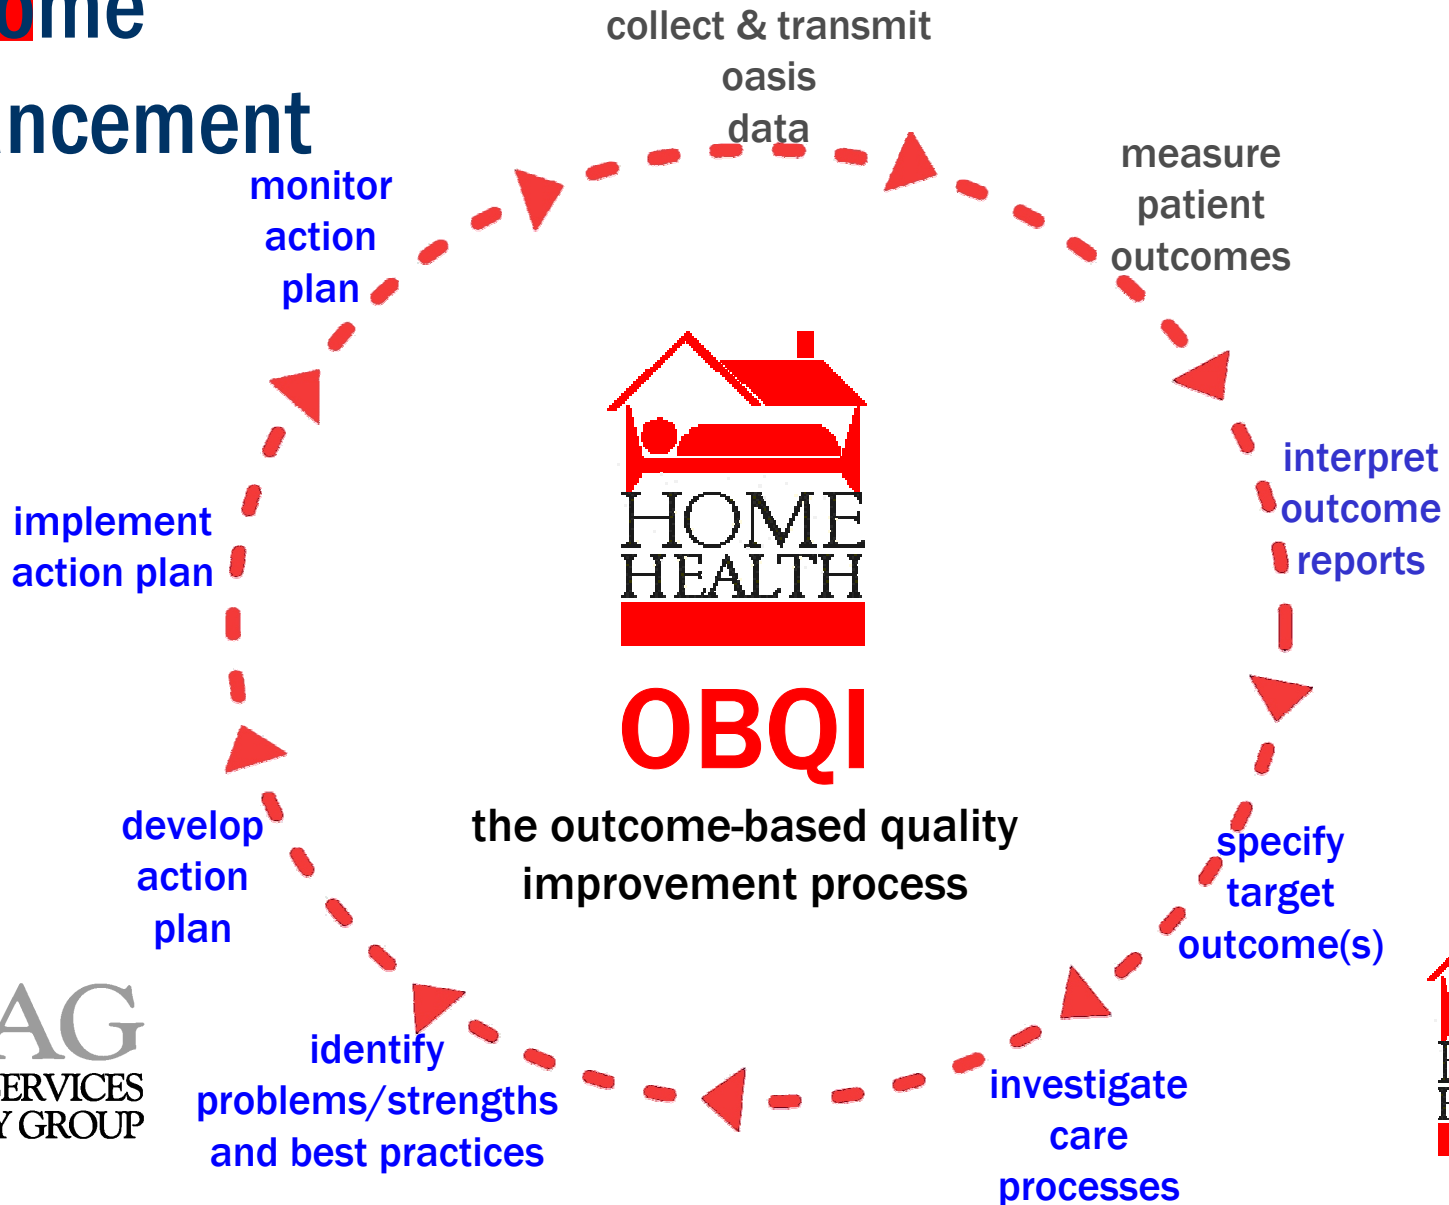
ome
ncement

collect & transmit oasis data

measure patient outcomes

interpret outcome reports

specify target outcome(s)

investigate care processes

identify problems/strengths and best practices

develop action plan

implement action plan

monitor action plan

HOME HEALTH

OBQI

the outcome-based quality improvement process

AG
ERVICES
Y GROUP